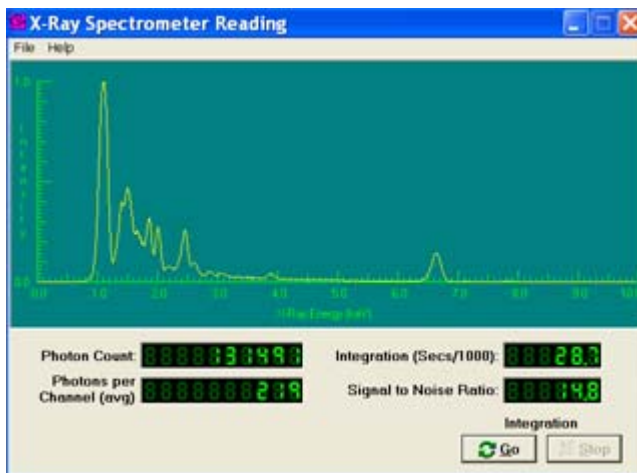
X-Ray Spectrometer Reading

File Help

1.0

0.0

Intensity

0.0 1.0 2.0 3.0 4.0 5.0 6.0 7.0 8.0 9.0 10

X-Ray Energy (keV)

Photon Count: 131493

Photons per Channel (avg): 219

Integration (Secs/1000): 28.7

Signal to Noise Ratio: 14.8

Integration

Go

Stop